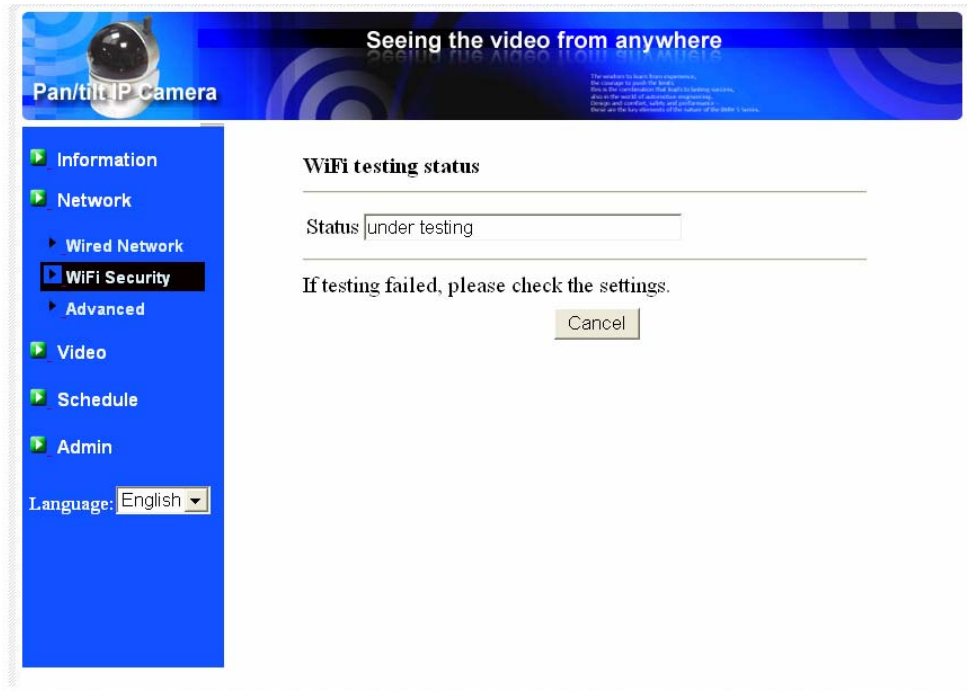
Seeing the video from anywhere

Pan/tilt IP Camera

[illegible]

Information

Network

Wired Network

WiFi Security

Advanced

Video

Schedule

Admin

Language: English

WiFi testing status

Status under testing

If testing failed, please check the settings.

Cancel